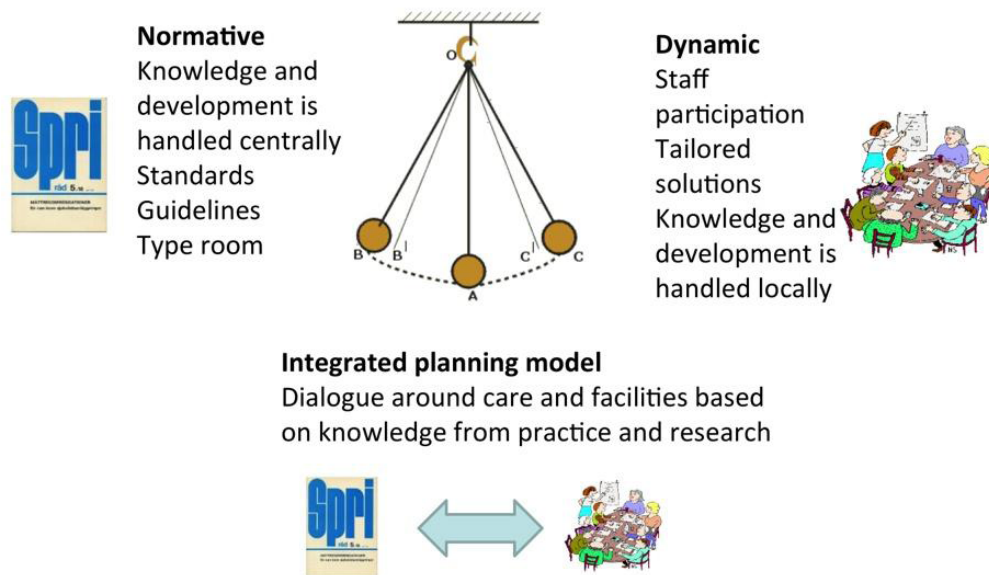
Spri
råd 5.18

Normative
Knowledge and development is handled centrally
Standards
Guidelines
Type room

O
B
B'
A
C'
C

Dynamic
Staff participation
Tailored solutions
Knowledge and development is handled locally

Integrated planning model
Dialogue around care and facilities based on knowledge from practice and research

Spri
råd 5.18